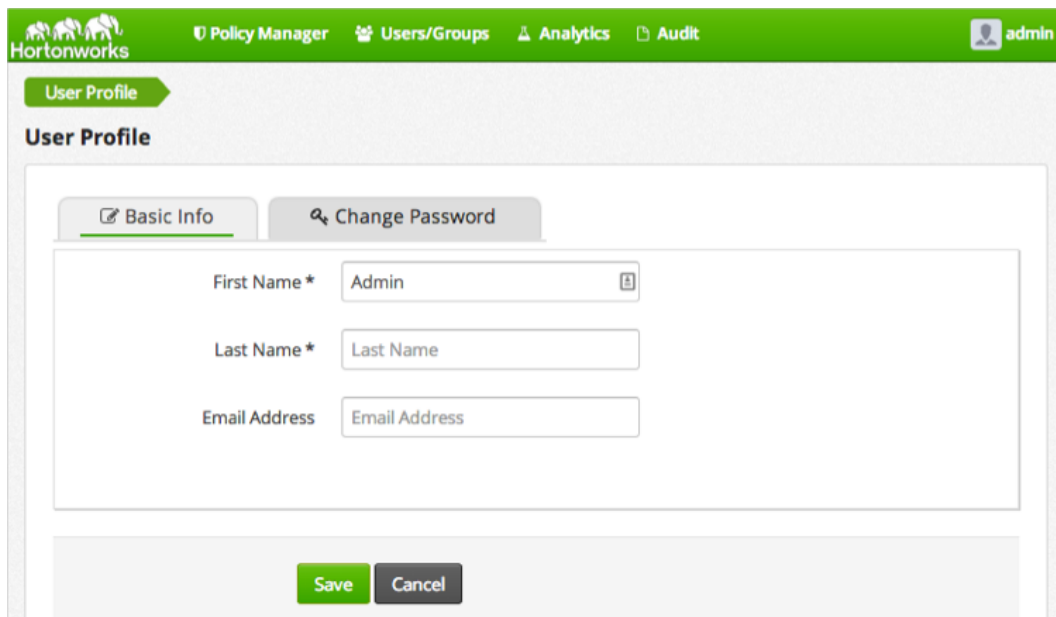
Hortonworks
Policy Manager
Users/Groups
Analytics
Audit
admin

User Profile

User Profile

Basic Info
Change Password

First Name *
Admin

Last Name *
Last Name

Email Address
Email Address

Save
Cancel